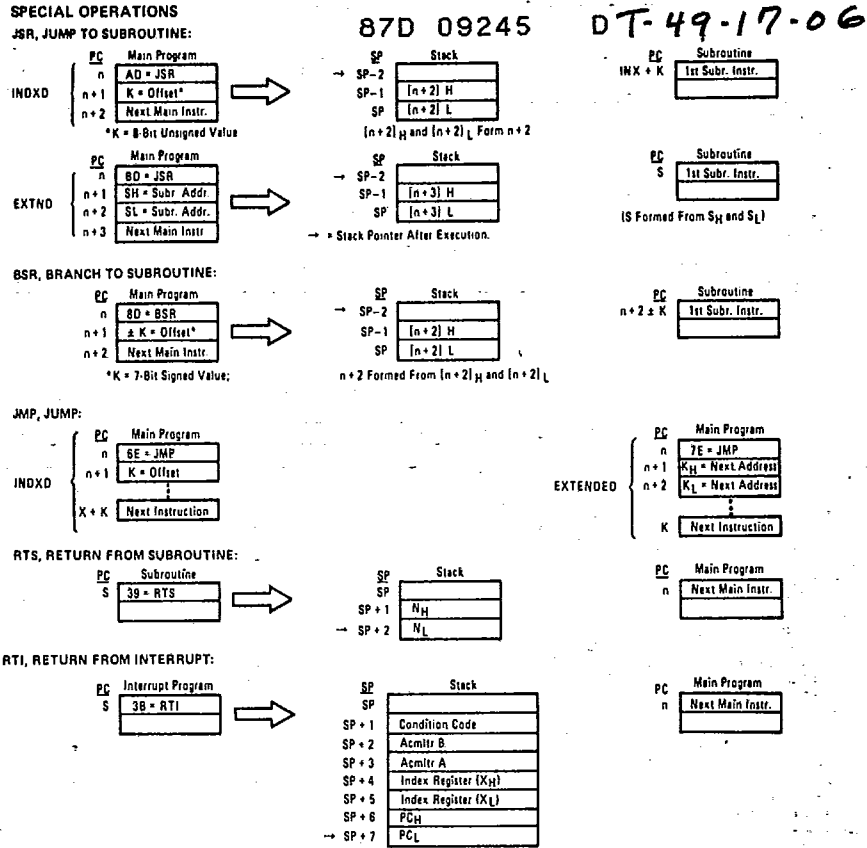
SPECIAL OPERATIONS

87D 09245

DT-49-17-06

JSR, JUMP TO SUBROUTINE:

INDXD

| PC | Main Program |
|---|---|
| n | AD = JSR |
| n + 1 | K = Offset* |
| n + 2 | Next Main Instr. |

*K = 8-Bit Unsigned Value

| SP | Stack |
|---|---|
| → SP − 2 | |
| SP − 1 | (n + 2) H |
| SP | (n + 2) L |

(n + 2) $_H$ and (n + 2) $_L$ Form n + 2

| PC | Subroutine |
|---|---|
| INX + K | 1st Subr. Instr. |
| | |

EXTND

| PC | Main Program |
|---|---|
| n | 8D = JSR |
| n + 1 | SH = Subr. Addr. |
| n + 2 | SL = Subr. Addr. |
| n + 3 | Next Main Instr. |

| SP | Stack |
|---|---|
| → SP − 2 | |
| SP − 1 | (n + 3) H |
| SP | (n + 3) L |

→ = Stack Pointer After Execution.

| PC | Subroutine |
|---|---|
| S | 1st Subr. Instr. |
| | |

(S Formed From S$_H$ and S$_L$)

BSR, BRANCH TO SUBROUTINE:

| PC | Main Program |
|---|---|
| n | 8D = BSR |
| n + 1 | ± K = Offset* |
| n + 2 | Next Main Instr. |

*K = 7-Bit Signed Value;

| SP | Stack |
|---|---|
| → SP − 2 | |
| SP − 1 | (n + 2) H |
| SP | (n + 2) L |

n + 2 Formed From (n + 2) $_H$ and (n + 2) $_L$

| PC | Subroutine |
|---|---|
| n + 2 ± K | 1st Subr. Instr. |
| | |

JMP, JUMP:

INDXD

| PC | Main Program |
|---|---|
| n | 6E = JMP |
| n + 1 | K = Offset |
| X + K | Next Instruction |

EXTENDED

| PC | Main Program |
|---|---|
| n | 7E = JMP |
| n + 1 | K$_H$ = Next Address |
| n + 2 | K$_L$ = Next Address |
| K | Next Instruction |

RTS, RETURN FROM SUBROUTINE:

| PC | Subroutine |
|---|---|
| S | 39 = RTS |
| | |

| SP | Stack |
|---|---|
| SP | |
| SP + 1 | N$_H$ |
| → SP + 2 | N$_L$ |

| PC | Main Program |
|---|---|
| n | Next Main Instr. |
| | |

RTI, RETURN FROM INTERRUPT:

| PC | Interrupt Program |
|---|---|
| S | 3B = RTI |
| | |

| SP | Stack |
|---|---|
| SP | |
| SP + 1 | Condition Code |
| SP + 2 | Acmltr B |
| SP + 3 | Acmltr A |
| SP + 4 | Index Register (X$_H$) |
| SP + 5 | Index Register (X$_L$) |
| SP + 6 | PC$_H$ |
| → SP + 7 | PC$_L$ |

| PC | Main Program |
|---|---|
| n | Next Main Instr. |
| | |